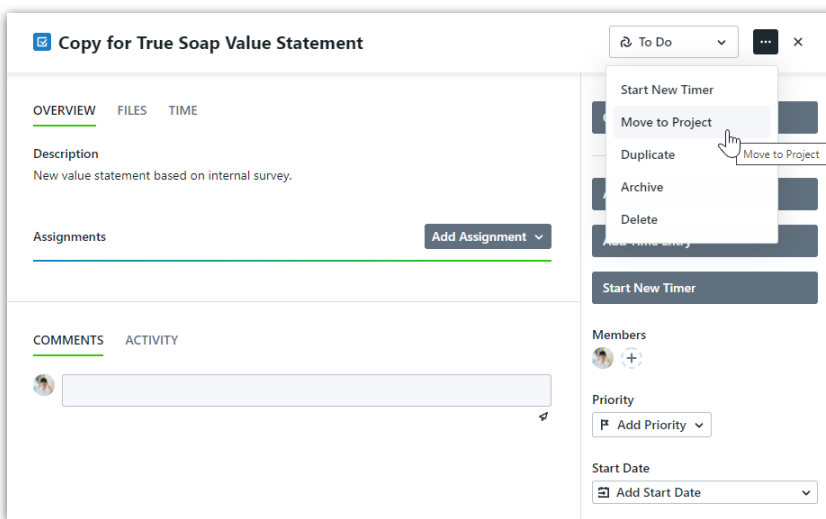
Copy for True Soap Value Statement

To Do

Start New Timer
Move to Project
Duplicate
Archive
Delete

Move to Project

OVERVIEW FILES TIME

Description
New value statement based on internal survey.

Assignments

Add Assignment

Add Time Entry

Start New Timer

COMMENTS ACTIVITY

Members

Priority
Add Priority

Start Date
Add Start Date